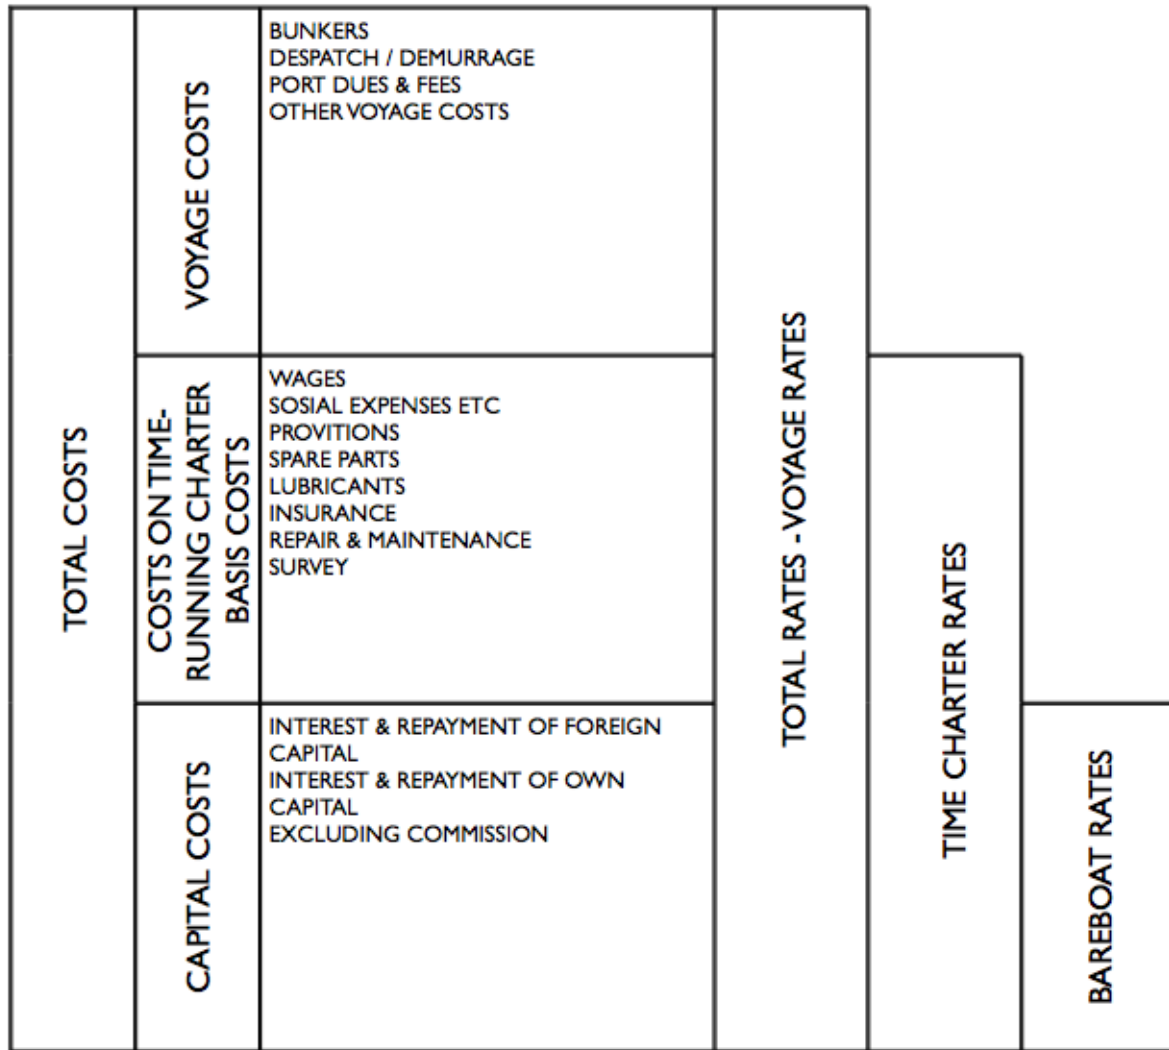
TOTAL COSTS

VOYAGE COSTS

BUNKERS
DESPATCH / DEMURRAGE
PORT DUES & FEES
OTHER VOYAGE COSTS

COSTS ON TIME-RUNNING CHARTER BASIS COSTS

WAGES
SOSIAL EXPENSES ETC
PROVITIONS
SPARE PARTS
LUBRICANTS
INSURANCE
REPAIR & MAINTENANCE
SURVEY

CAPITAL COSTS

INTEREST & REPAYMENT OF FOREIGN CAPITAL
INTEREST & REPAYMENT OF OWN CAPITAL
EXCLUDING COMMISSION

TOTAL RATES - VOYAGE RATES

TIME CHARTER RATES

BAREBOAT RATES